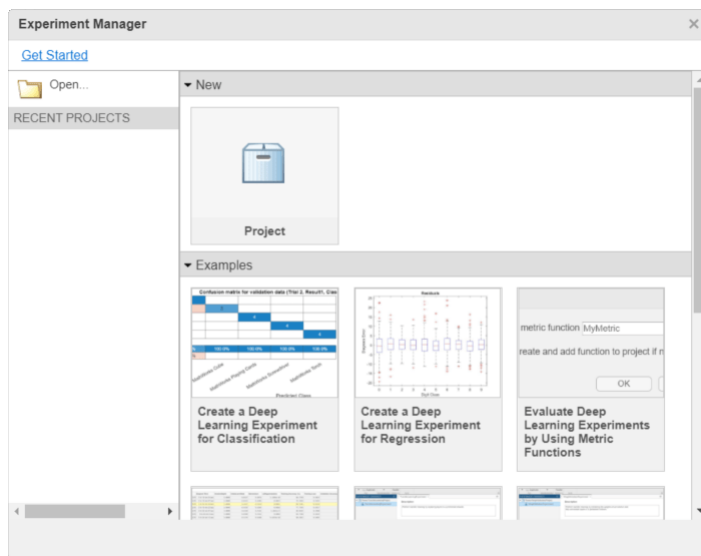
Experiment Manager

Get Started

Open...

RECENT PROJECTS

New

Project

Examples

Confusion matrix for validation data (Trial 2, Result1, Clas

Residuals

metric function MyMetric

reate and add function to project if n

OK

Create a Deep Learning Experiment for Classification

Create a Deep Learning Experiment for Regression

Evaluate Deep Learning Experiments by Using Metric Functions